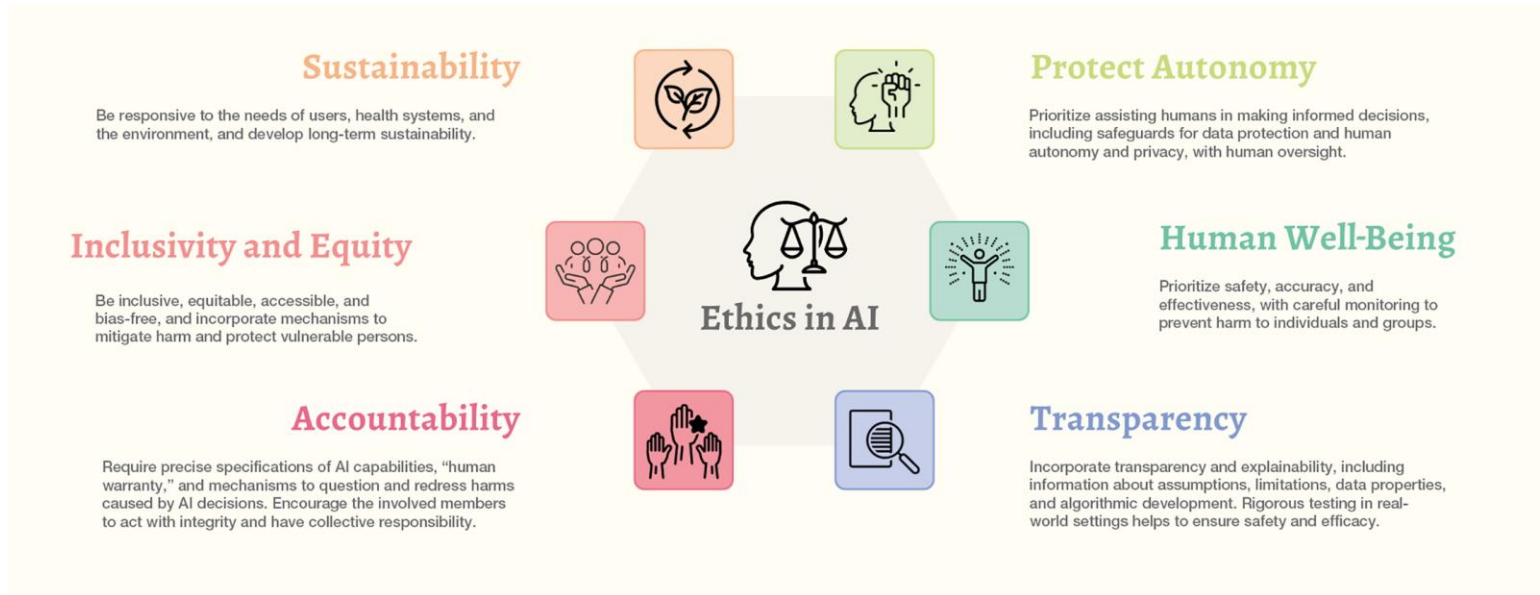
Sustainability

Be responsive to the needs of users, health systems, and the environment, and develop long-term sustainability.

Protect Autonomy

Prioritize assisting humans in making informed decisions, including safeguards for data protection and human autonomy and privacy, with human oversight.

Inclusivity and Equity

Be inclusive, equitable, accessible, and bias-free, and incorporate mechanisms to mitigate harm and protect vulnerable persons.

Ethics in AI

Human Well-Being

Prioritize safety, accuracy, and effectiveness, with careful monitoring to prevent harm to individuals and groups.

Accountability

Require precise specifications of AI capabilities, "human warranty," and mechanisms to question and redress harms caused by AI decisions. Encourage the involved members to act with integrity and have collective responsibility.

Transparency

Incorporate transparency and explainability, including information about assumptions, limitations, data properties, and algorithmic development. Rigorous testing in real-world settings helps to ensure safety and efficacy.